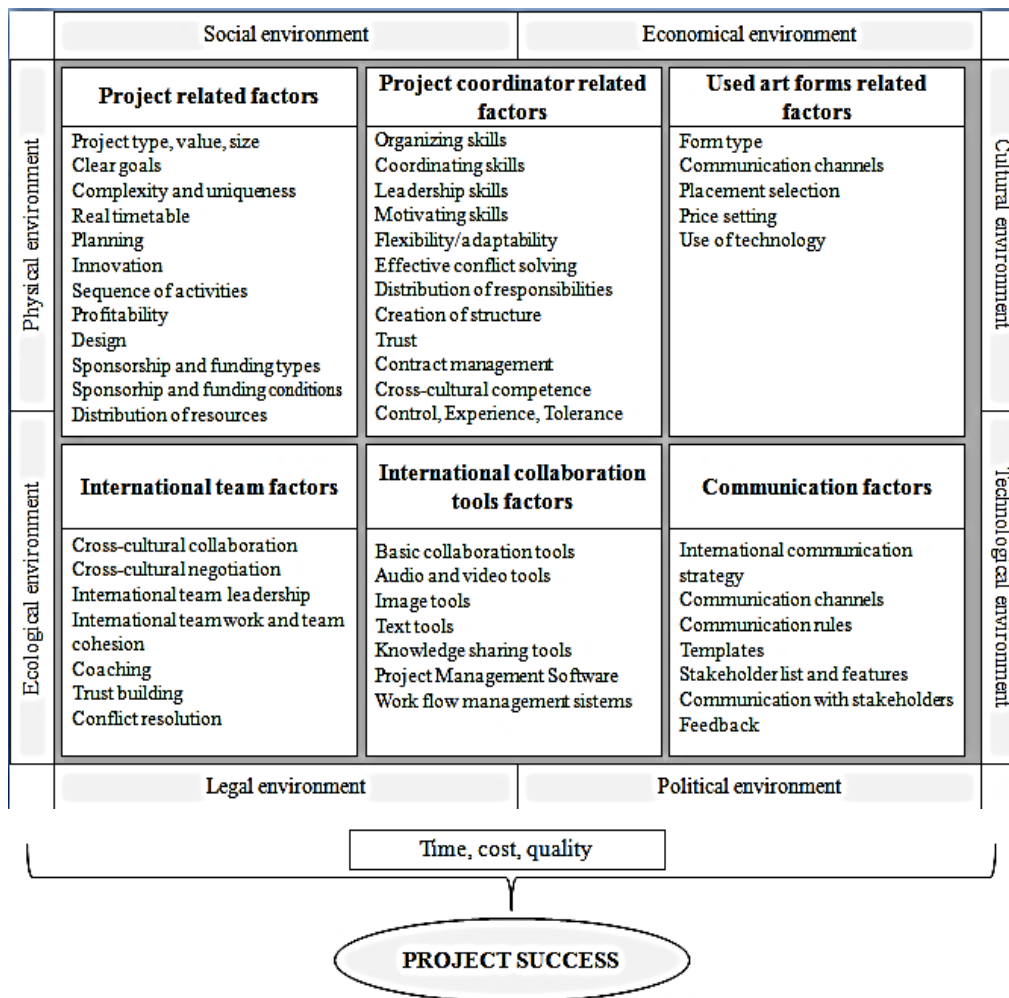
Social environment

Economical environment

Physical environment

Ecological environment

Cultural environment

Technological environment

**Project related factors**

Project type, value, size
Clear goals
Complexity and uniqueness
Real timetable
Planning
Innovation
Sequence of activities
Profitability
Design
Sponsorship and funding types
Sponsorhip and funding conditions
Distribution of resources

**Project coordinator related factors**

Organizing skills
Coordinating skills
Leadership skills
Motivating skills
Flexibility/adaptability
Effective conflict solving
Distribution of responsibilities
Creation of structure
Trust
Contract management
Cross-cultural competence
Control, Experience, Tolerance

**Used art forms related factors**

Form type
Communication channels
Placement selection
Price setting
Use of technology

**International team factors**

Cross-cultural collaboration
Cross-cultural negotiation
International team leadership
International team work and team cohesion
Coaching
Trust building
Conflict resolution

**International collaboration tools factors**

Basic collaboration tools
Audio and video tools
Image tools
Text tools
Knowledge sharing tools
Project Management Software
Work flow management sistems

**Communication factors**

International communication strategy
Communication channels
Communication rules
Templates
Stakeholder list and features
Communication with stakeholders
Feedback

Legal environment

Political environment

Time, cost, quality

PROJECT SUCCESS